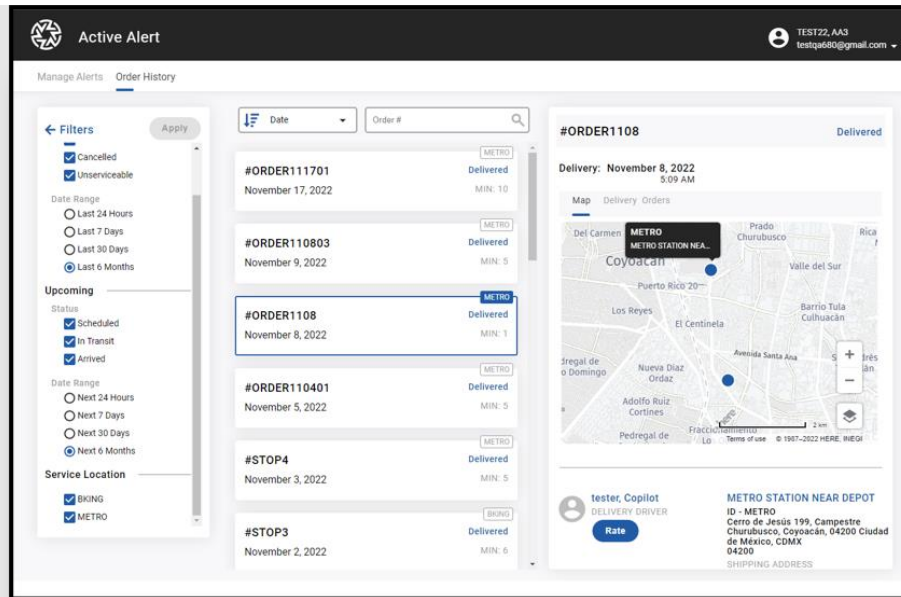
Active Alert

TEST22, AA3
testqa680@gmail.com

Manage Alerts   Order History

← Filters   Apply

Cancelled
Unserviceable

Date Range
Last 24 Hours
Last 7 Days
Last 30 Days
Last 6 Months

Upcoming
Status
Scheduled
In Transit
Arrived

Date Range
Next 24 Hours
Next 7 Days
Next 30 Days
Next 6 Months

Service Location
BKING
METRO

Date

Order #

METRO
#ORDER111701
Delivered
November 17, 2022
MIN: 10

METRO
#ORDER110803
Delivered
November 9, 2022
MIN: 5

METRO
#ORDER1108
Delivered
November 8, 2022
MIN: 1

METRO
#ORDER110401
Delivered
November 5, 2022
MIN: 5

METRO
#STOP4
Delivered
November 3, 2022
MIN: 5

BKING
#STOP3
Delivered
November 2, 2022
MIN: 6

#ORDER1108
Delivered

Delivery: November 8, 2022
5:09 AM

Map   Delivery Orders

Del Carmen   METRO
METRO STATION NEA...
Prado Churubusco
Rica
Coyoacán
Valle del Sur
Puerto Rico 20
Los Reyes
Barrio Tula Culhuacán
El Centinela
Iregal de o Domingo
Nueva Diaz Ordaz
Avenida Santa Ana
Adolfo Ruiz Cortines
Pedregal de
Fraccionamiento
2 km
Terms of use   © 1987–2022 HERE, INEGI

tester, Copilot
DELIVERY DRIVER
Rate

METRO STATION NEAR DEPOT
ID - METRO
Cerro de Jesús 199, Campestre Churubusco, Coyoacán, 04200 Ciudad de México, CDMX
04200
SHIPPING ADDRESS